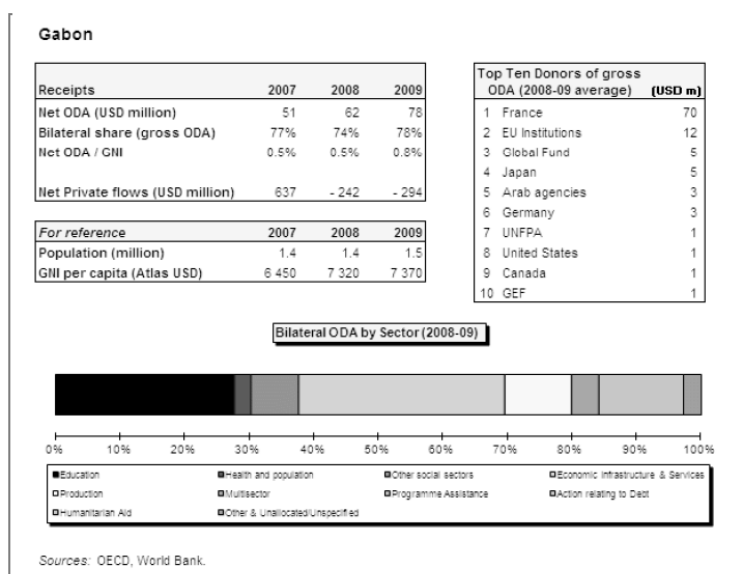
Gabon

| Receipts | 2007 | 2008 | 2009 |
|---|---|---|---|
| Net ODA (USD million) | 51 | 62 | 78 |
| Bilateral share (gross ODA) | 77% | 74% | 78% |
| Net ODA / GNI | 0.5% | 0.5% | 0.8% |
| Net Private flows (USD million) | 637 | - 242 | - 294 |

| For reference | 2007 | 2008 | 2009 |
|---|---|---|---|
| Population (million) | 1.4 | 1.4 | 1.5 |
| GNI per capita (Atlas USD) | 6 450 | 7 320 | 7 370 |

| Top Ten Donors of gross ODA (2008-09 average) | | (USD m) |
|---|---|---|
| 1 | France | 70 |
| 2 | EU Institutions | 12 |
| 3 | Global Fund | 5 |
| 4 | Japan | 5 |
| 5 | Arab agencies | 3 |
| 6 | Germany | 3 |
| 7 | UNFPA | 1 |
| 8 | United States | 1 |
| 9 | Canada | 1 |
| 10 | GEF | 1 |

Bilateral ODA by Sector (2008-09)

0% 10% 20% 30% 40% 50% 60% 70% 80% 90% 100%

Education
Health and population
Other social sectors
Economic infrastructure & Services
Production
Multisector
Programme Assistance
Action relating to Debt
Humanitarian Aid
Other & Unallocated/Unspecified

Sources: OECD, World Bank.